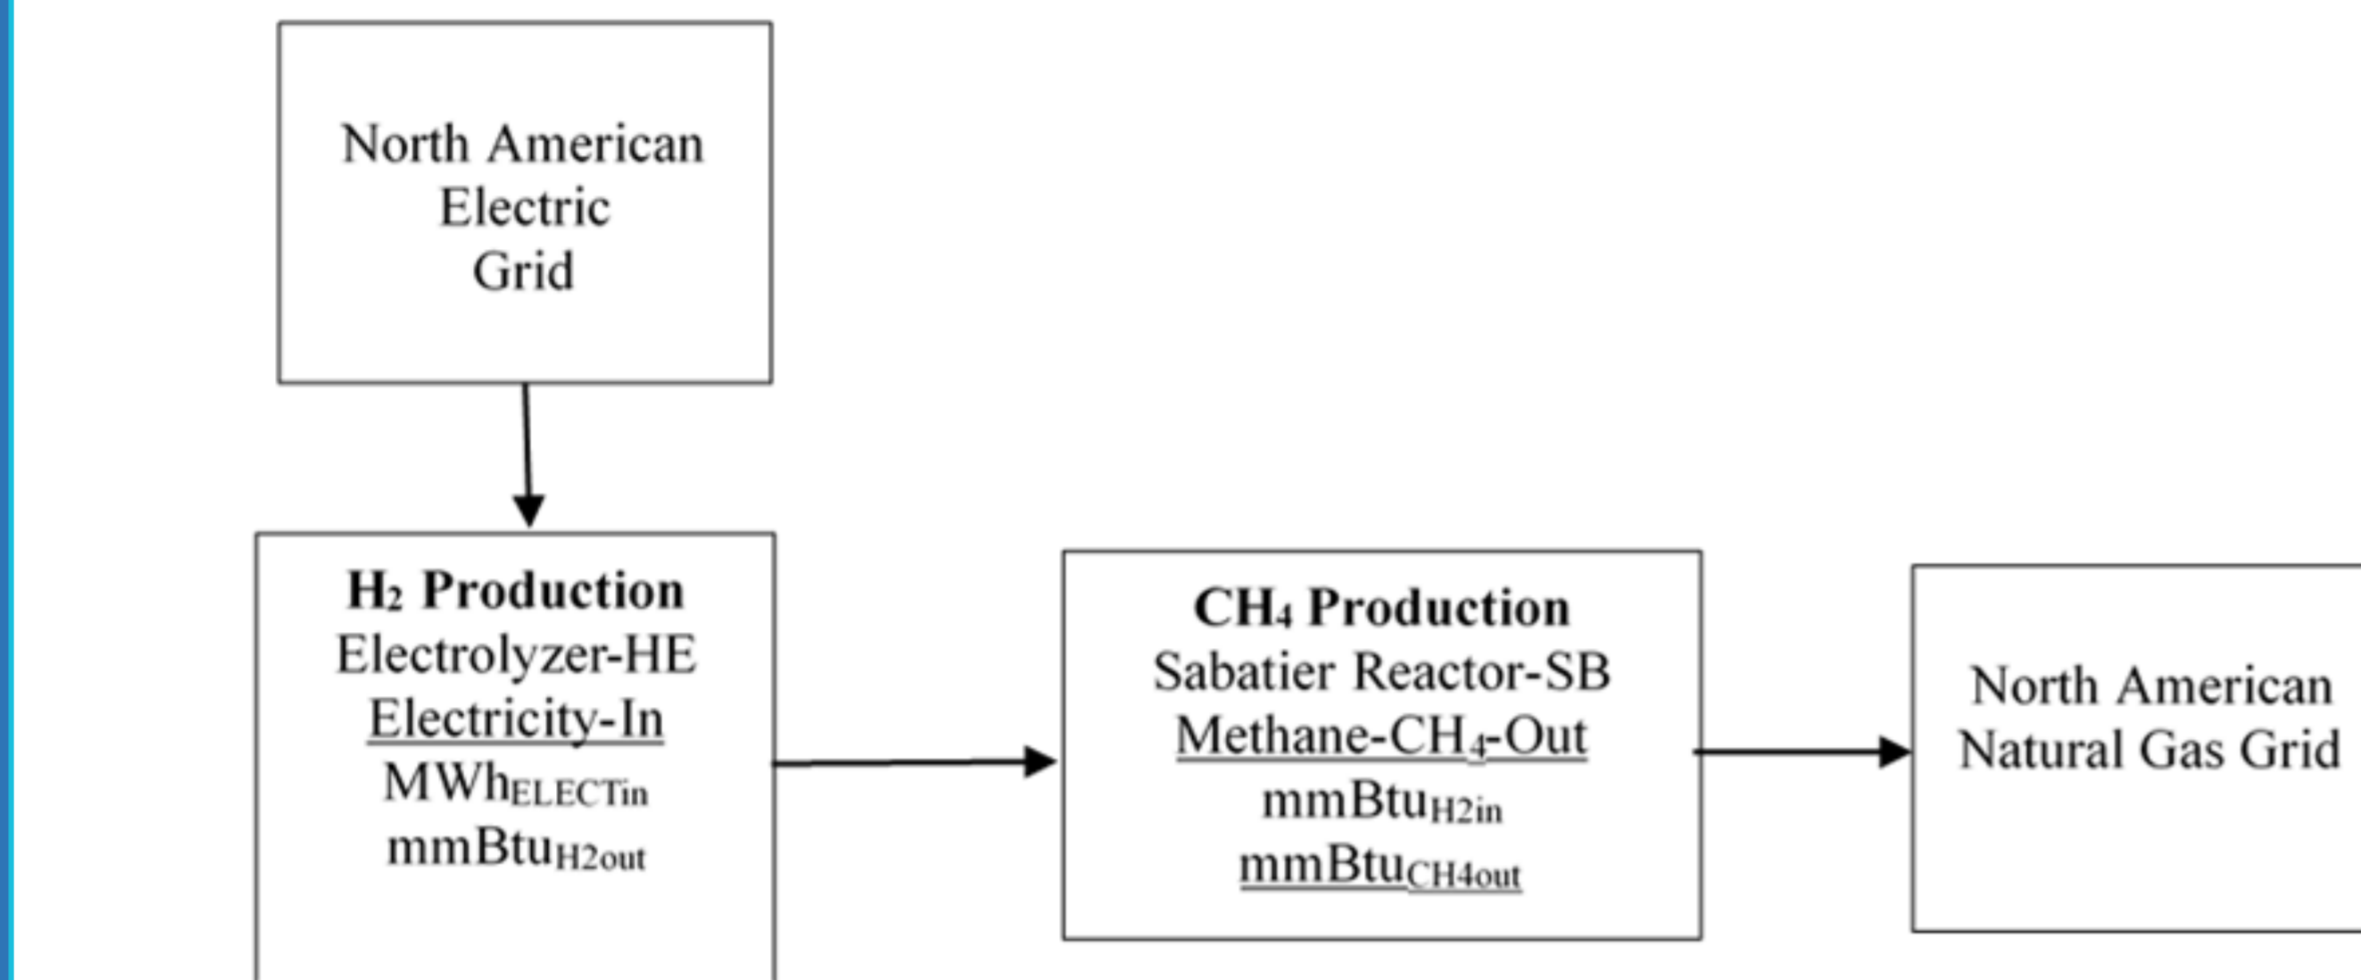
North American Electric Grid

**$H_2$ Production**
Electrolyzer-HE
Electricity-In
$MWh_{ELECTin}$
$mmBtu_{H2out}$

**$CH_4$ Production**
Sabatier Reactor-SB
Methane-$CH_4$-Out
$mmBtu_{H2in}$
$mmBtu_{CH4out}$

North American Natural Gas Grid